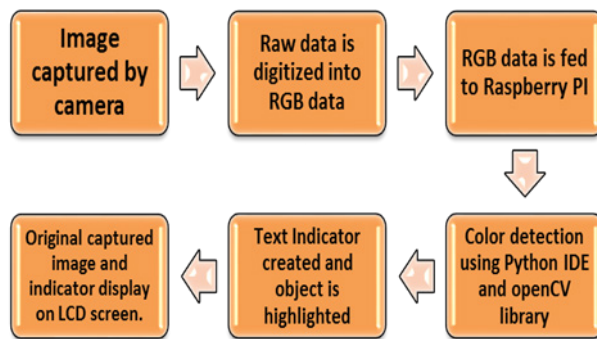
Image captured by camera

Raw data is digitized into RGB data

RGB data is fed to Raspberry PI

Color detection using Python IDE and openCV library

Text Indicator created and object is highlighted

Original captured image and indicator display on LCD screen.